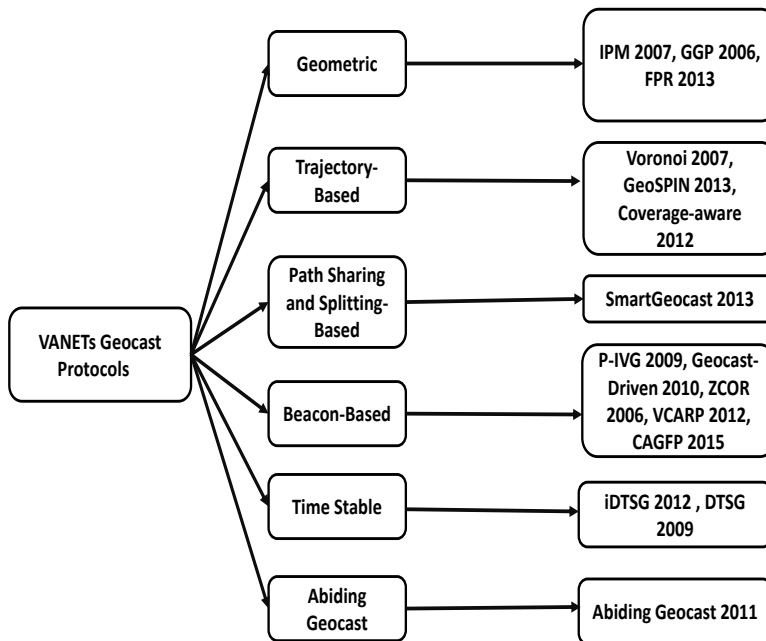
VANETs Geocast Protocols

Geometric

IPM 2007, GGP 2006, FPR 2013

Trajectory-Based

Voronoi 2007, GeoSPIN 2013, Coverage-aware 2012

Path Sharing and Splitting-Based

SmartGeocast 2013

Beacon-Based

P-IVG 2009, Geocast-Driven 2010, ZCOR 2006, VCARP 2012, CAGFP 2015

Time Stable

iDTSG 2012 , DTSG 2009

Abiding Geocast

Abiding Geocast 2011